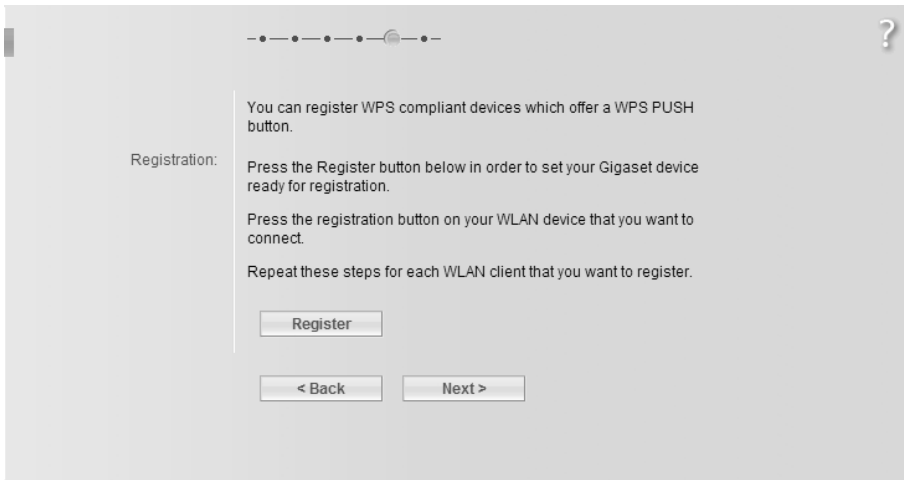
?

Registration:

You can register WPS compliant devices which offer a WPS PUSH button.

Press the Register button below in order to set your Gigaset device ready for registration.

Press the registration button on your WLAN device that you want to connect.

Repeat these steps for each WLAN client that you want to register.

Register

< Back

Next >